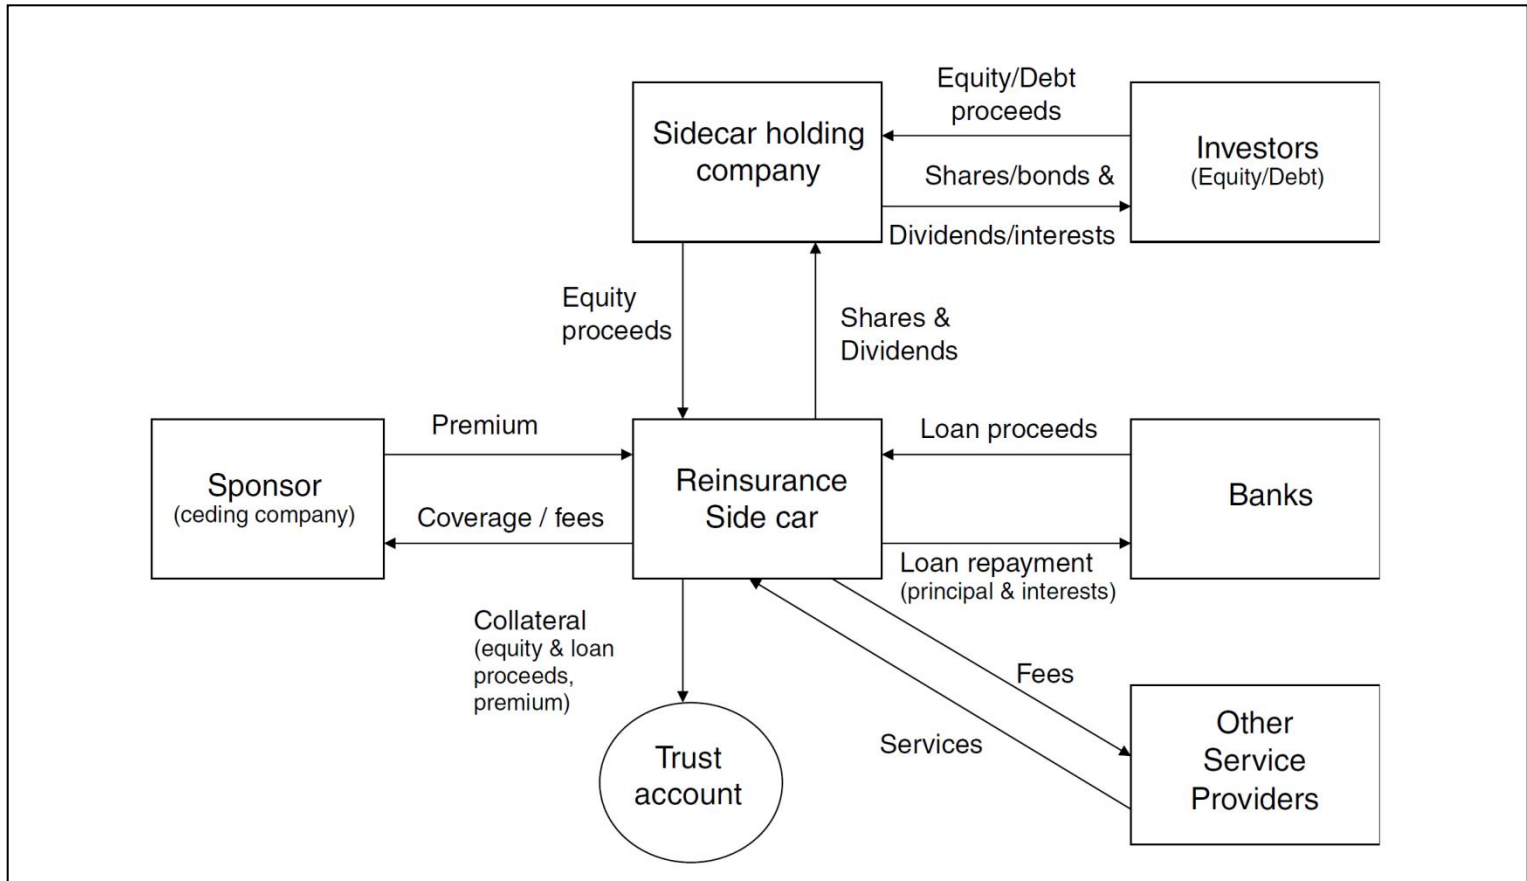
Sidecar holding company

Equity/Debt proceeds

Investors (Equity/Debt)

Shares/bonds &

Dividends/interests

Equity proceeds

Shares & Dividends

Sponsor (ceding company)

Premium

Coverage / fees

Reinsurance Side car

Loan proceeds

Banks

Loan repayment (principal & interests)

Collateral (equity & loan proceeds, premium)

Fees

Services

Trust account

Other Service Providers